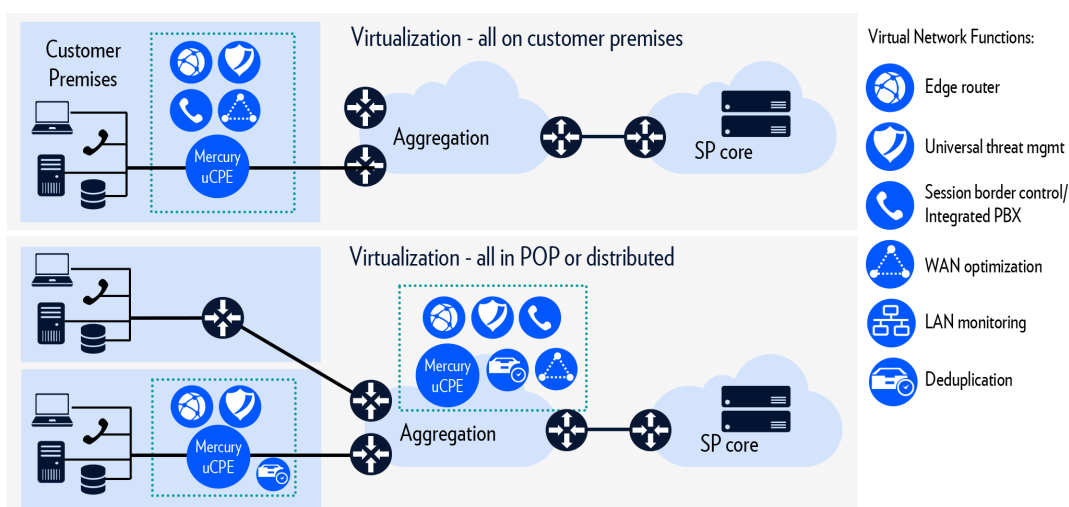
Customer Premises

Mercury uCPE

Virtualization - all on customer premises

Aggregation

SP core

Virtualization - all in POP or distributed

Mercury uCPE

Mercury uCPE

Aggregation

SP core

Virtual Network Functions:

Edge router

Universal threat mgmt

Session border control/ Integrated PBX

WAN optimization

LAN monitoring

Deduplication